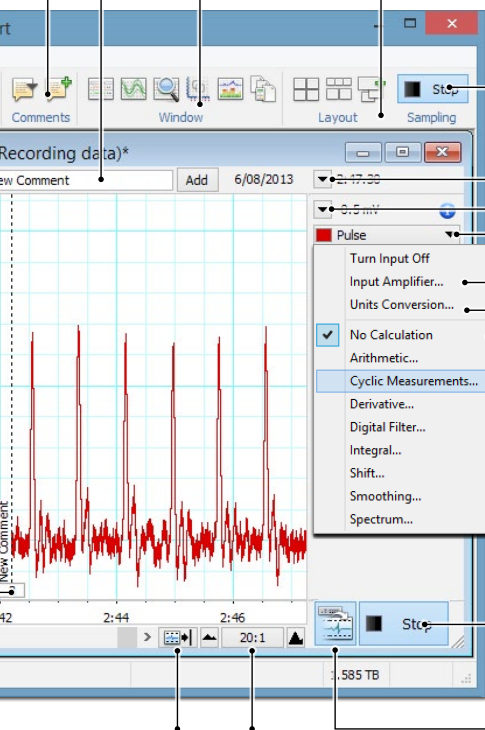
rt

Comments

Window

Layout

Stop

Sampling

Recording data)*

ew Comment

Add

6/08/2013

2:47:30

0.5 mV

Pulse

Turn Input Off

Input Amplifier...

Units Conversion...

No Calculation

Arithmetic...

Cyclic Measurements...

Derivative...

Digital Filter...

Integral...

Shift...

Smoothing...

Spectrum...

New Comment

42

2:44

2:46

20:1

Stop

1.585 TB